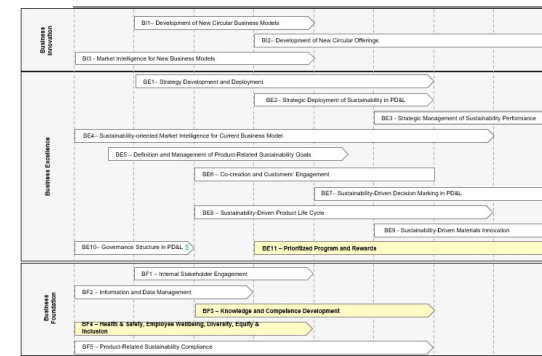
Business Innovation

BI1– Development of New Circular Business Models

BI2– Development of New Circular Offerings

BI3 - Market Intelligence for New Business Models

Business Excellence

BE1– Strategy Development and Deployment

BE2– Strategic Deployment of Sustainability in PD&L

BE3 – Strategic Management of Sustainability Performance

BE4– Sustainability-oriented Market Intelligence for Current Business Model

BE5 – Definition and Management of Product-Related Sustainability Goals

BE6 – Co-creation and Customers' Engagement

BE7– Sustainability-Driven Decision Marking in PD&L

BE8 – Sustainability-Driven Product Life Cycle

BE9 - Sustainability-Driven Materials Innovation

BE10– Governance Structure in PD&L S

BE11 – Prioritized Program and Rewards

Business Foundation

BF1 – Internal Stakeholder Engagement

BF2 – Information and Data Management

BF3 – Knowledge and Competence Development

BF4 – Health & Safety, Employee Wellbeing, Diversity, Equity & Inclusion

BF5 – Product-Related Sustainability Compliance